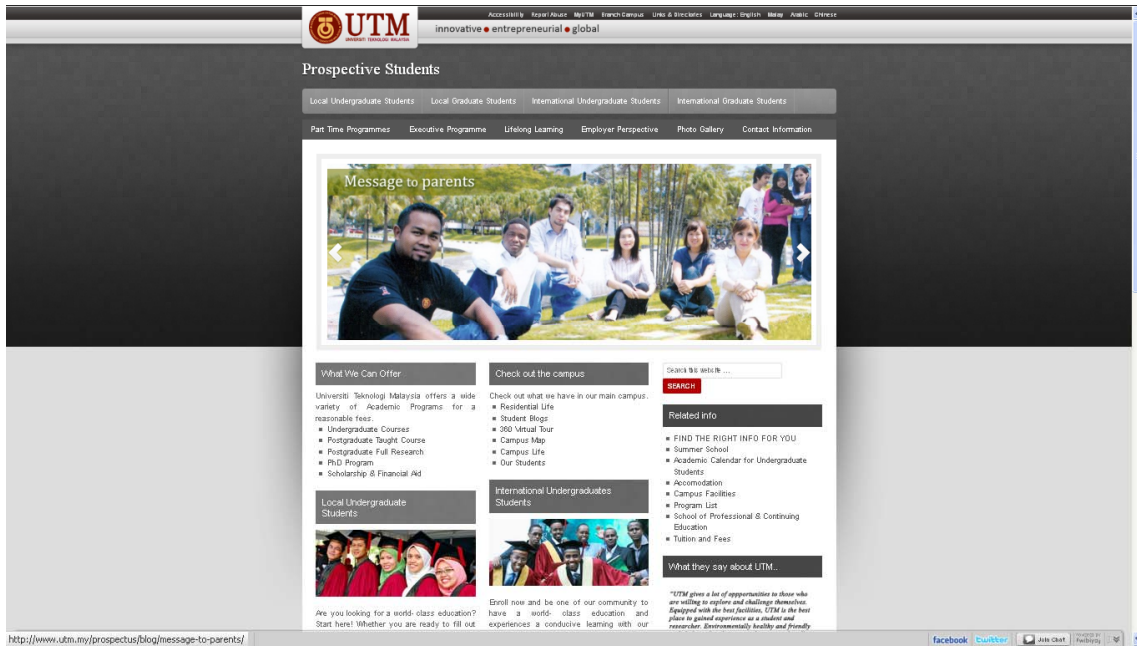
UTM
UNIVERSITI TEKNOLOGI MALAYSIA

Accessibility Report Abuse MyUTM Branch Campus Links & Directories Language: English Malay Arabic Chinese

innovative ● entrepreneurial ● global

Prospective Students

Local Undergraduate Students Local Graduate Students International Undergraduate Students International Graduate Students

Part Time Programmes Executive Programme Lifelong Learning Employer Perspective Photo Gallery Contact Information

Message to parents

What We Can Offer

Universiti Teknologi Malaysia offers a wide variety of Academic Programs for a reasonable fees.
- Undergraduate Courses
- Postgraduate Taught Course
- Postgraduate Full Research
- PhD Program
- Scholarship & Financial Aid

Local Undergraduate Students

Are you looking for a world- class education? Start here! Whether you are ready to fill out

Check out the campus

Check out what we have in our main campus.
- Residential Life
- Student Blogs
- 360 Virtual Tour
- Campus Map
- Campus Life
- Our Students

International Undergraduates Students

Enroll now and be one of our community to have a world- class education and experiences a conducive learning with our

Search this website ...

SEARCH

Related info

- FIND THE RIGHT INFO FOR YOU
- Summer School
- Academic Calendar for Undergraduate Students
- Accomodation
- Campus Facilities
- Program List
- School of Professional & Continuing Education
- Tuition and Fees

What they say about UTM...

"UTM gives a lot of opportunities to those who are willing to explore and challenge themselves. Equipped with the best facilities, UTM is the best place to gained experience as a student and researcher. Environmentally healthy and friendly

http://www.utm.my/prospectus/blog/message-to-parents/

facebook twitter Join Chat